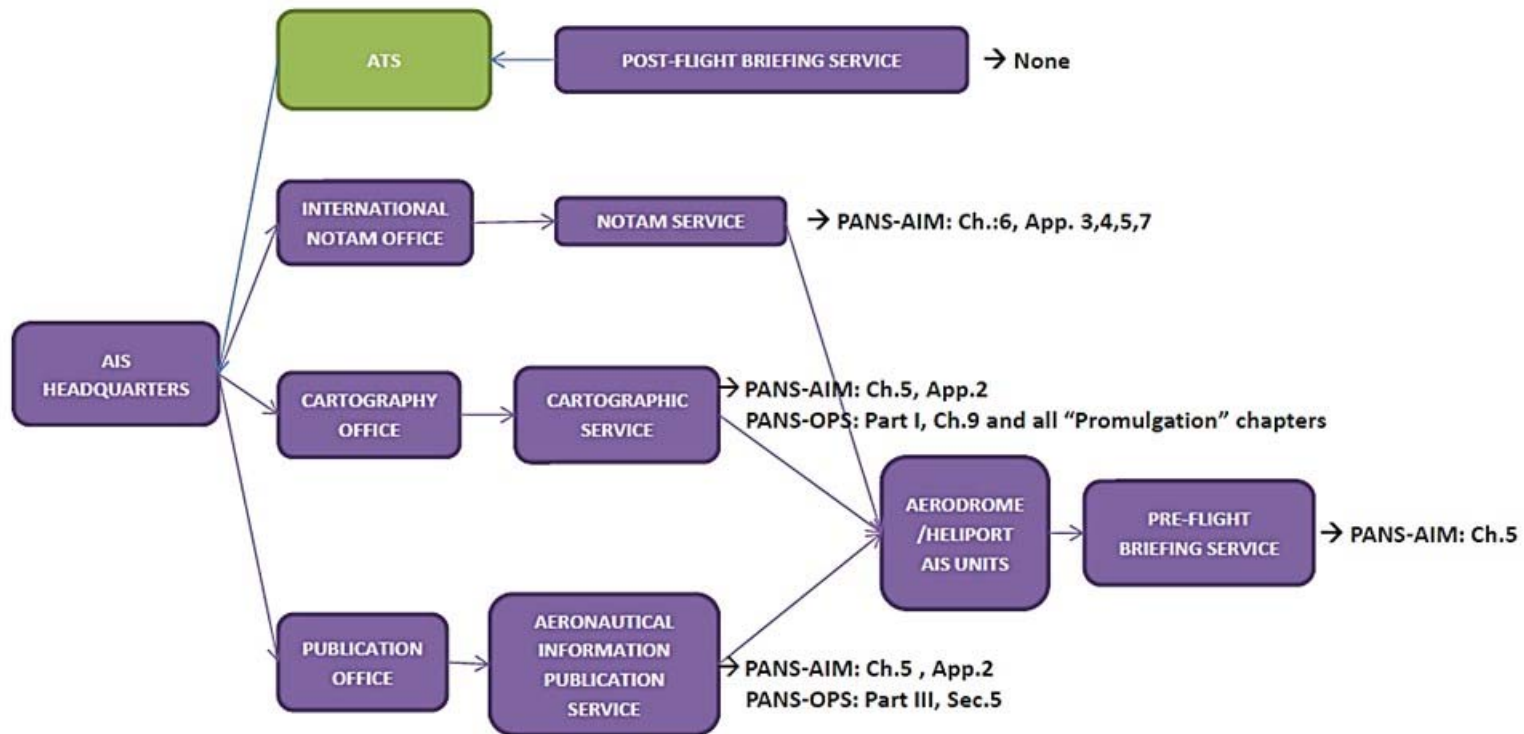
ATS

POST-FLIGHT BRIEFING SERVICE

→ None

INTERNATIONAL NOTAM OFFICE

NOTAM SERVICE

→ PANS-AIM: Ch.:6, App. 3,4,5,7

AIS HEADQUARTERS

CARTOGRAPHY OFFICE

CARTOGRAPHIC SERVICE

→ PANS-AIM: Ch.5, App.2
PANS-OPS: Part I, Ch.9 and all "Promulgation" chapters

AERODROME /HELIPORT AIS UNITS

PRE-FLIGHT BRIEFING SERVICE

→ PANS-AIM: Ch.5

PUBLICATION OFFICE

AERONAUTICAL INFORMATION PUBLICATION SERVICE

→ PANS-AIM: Ch.5 , App.2
PANS-OPS: Part III, Sec.5